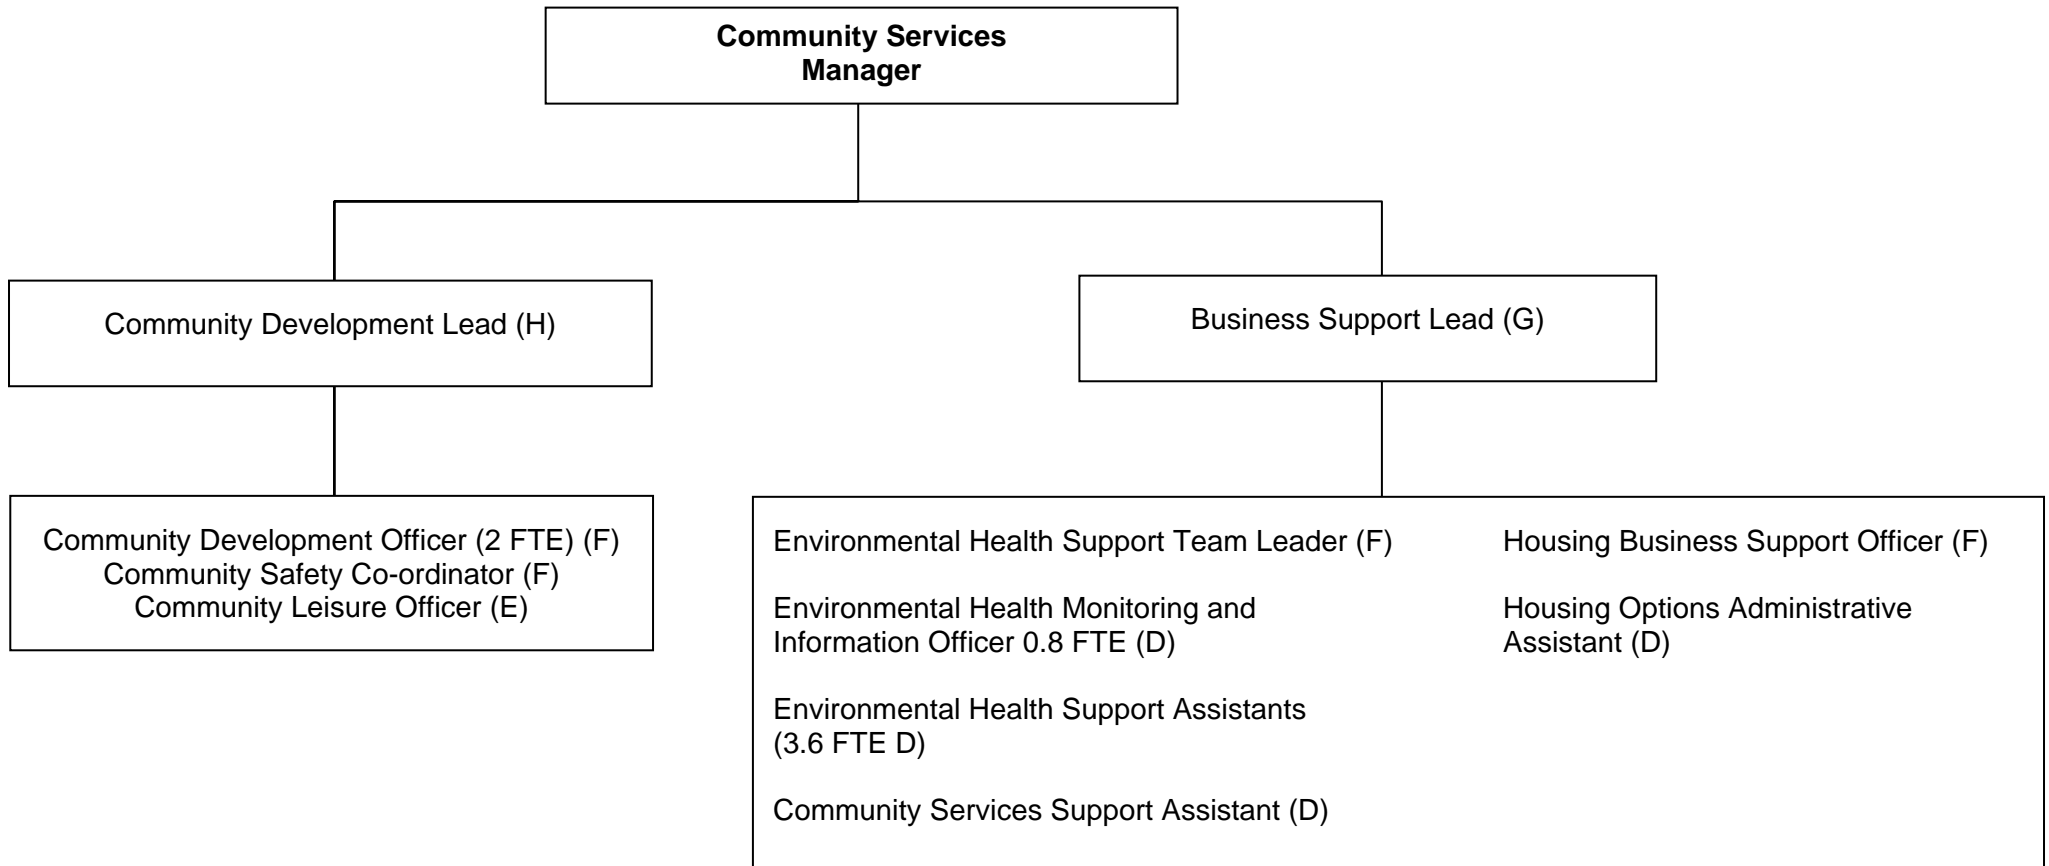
Community Services Manager

Community Development Lead (H)

Business Support Lead (G)

Community Development Officer (2 FTE) (F)
Community Safety Co-ordinator (F)
Community Leisure Officer (E)

Environmental Health Support Team Leader (F)

Environmental Health Monitoring and Information Officer 0.8 FTE (D)

Environmental Health Support Assistants (3.6 FTE D)

Community Services Support Assistant (D)

Housing Business Support Officer (F)

Housing Options Administrative Assistant (D)